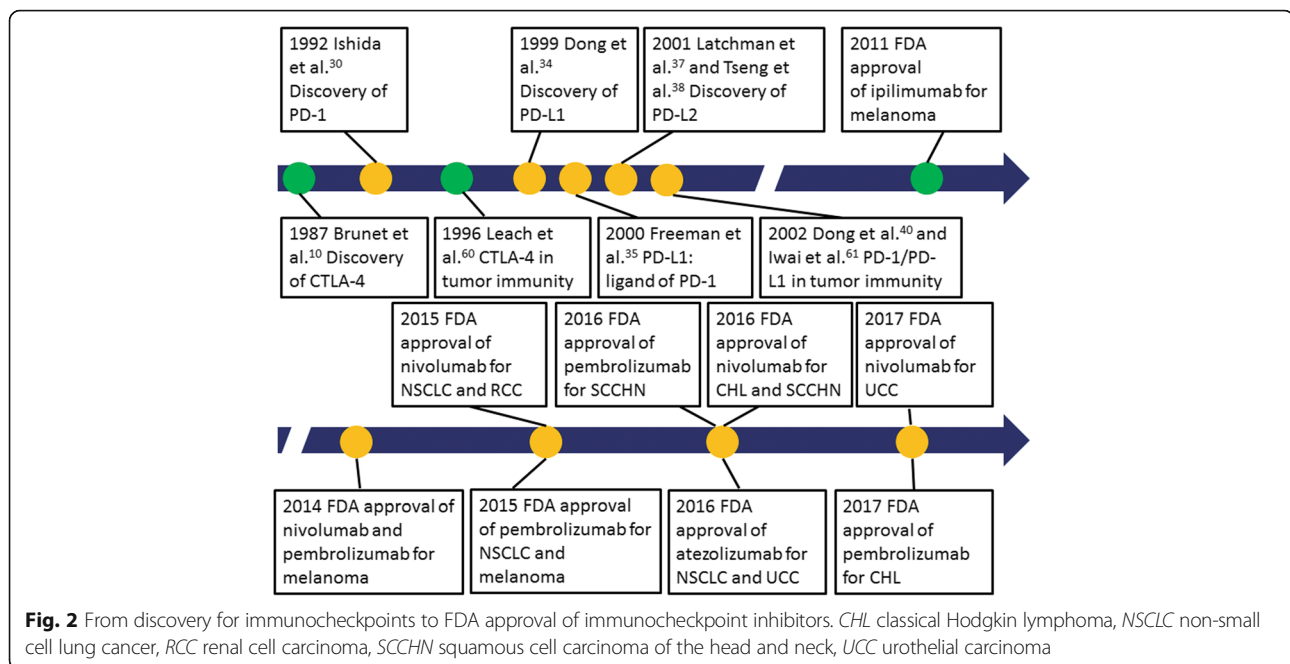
1992 Ishida et al.$^{30}$ Discovery of PD-1

1999 Dong et al.$^{34}$ Discovery of PD-L1

2001 Latchman et al.$^{37}$ and Tseng et al.$^{38}$ Discovery of PD-L2

2011 FDA approval of ipilimumab for melanoma

1987 Brunet et al.$^{10}$ Discovery of CTLA-4

1996 Leach et al.$^{60}$ CTLA-4 in tumor immunity

2000 Freeman et al.$^{35}$ PD-L1: ligand of PD-1

2002 Dong et al.$^{40}$ and Iwai et al.$^{61}$ PD-1/PD-L1 in tumor immunity

2015 FDA approval of nivolumab for NSCLC and RCC

2016 FDA approval of pembrolizumab for SCCHN

2016 FDA approval of nivolumab for CHL and SCCHN

2017 FDA approval of nivolumab for UCC

2014 FDA approval of nivolumab and pembrolizumab for melanoma

2015 FDA approval of pembrolizumab for NSCLC and melanoma

2016 FDA approval of atezolizumab for NSCLC and UCC

2017 FDA approval of pembrolizumab for CHL

**Fig. 2** From discovery for immunocheckpoints to FDA approval of immunocheckpoint inhibitors. *CHL* classical Hodgkin lymphoma, *NSCLC* non-small cell lung cancer, *RCC* renal cell carcinoma, *SCCHN* squamous cell carcinoma of the head and neck, *UCC* urothelial carcinoma